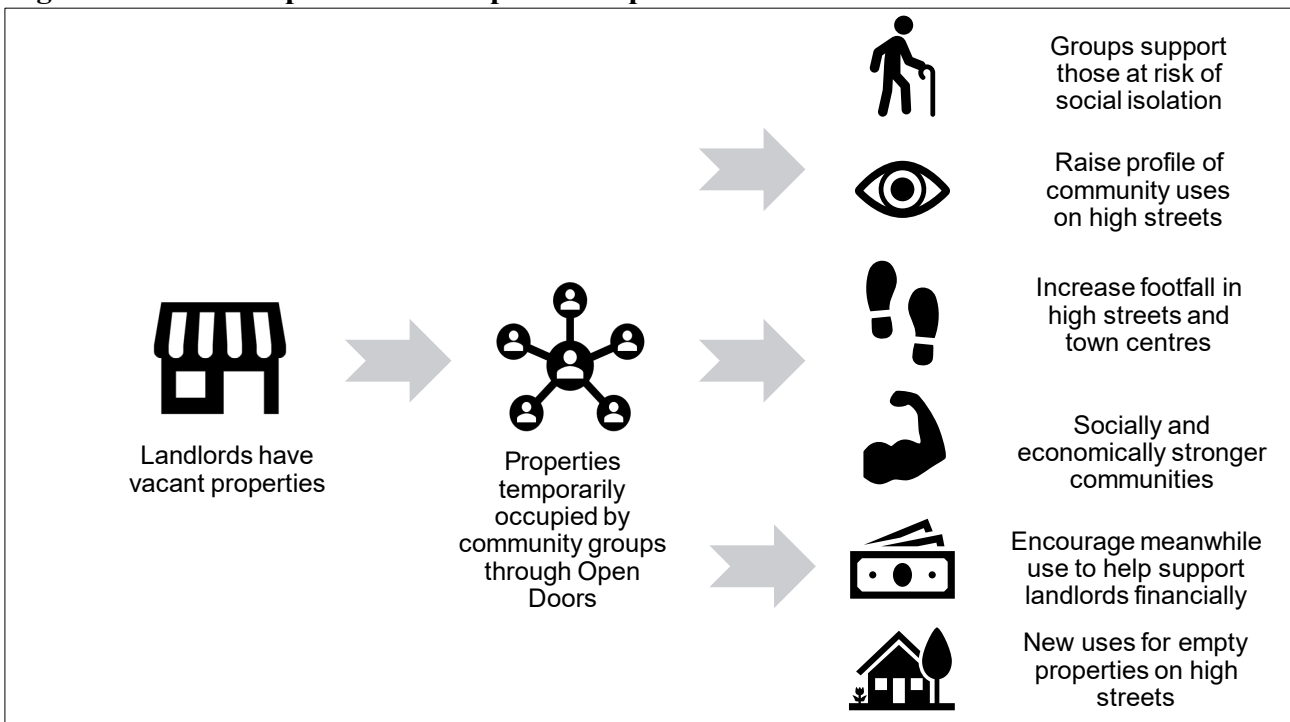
Landlords have vacant properties

Properties temporarily occupied by community groups through Open Doors

Groups support those at risk of social isolation

Raise profile of community uses on high streets

Increase footfall in high streets and town centres

Socially and economically stronger communities

Encourage meanwhile use to help support landlords financially

New uses for empty properties on high streets